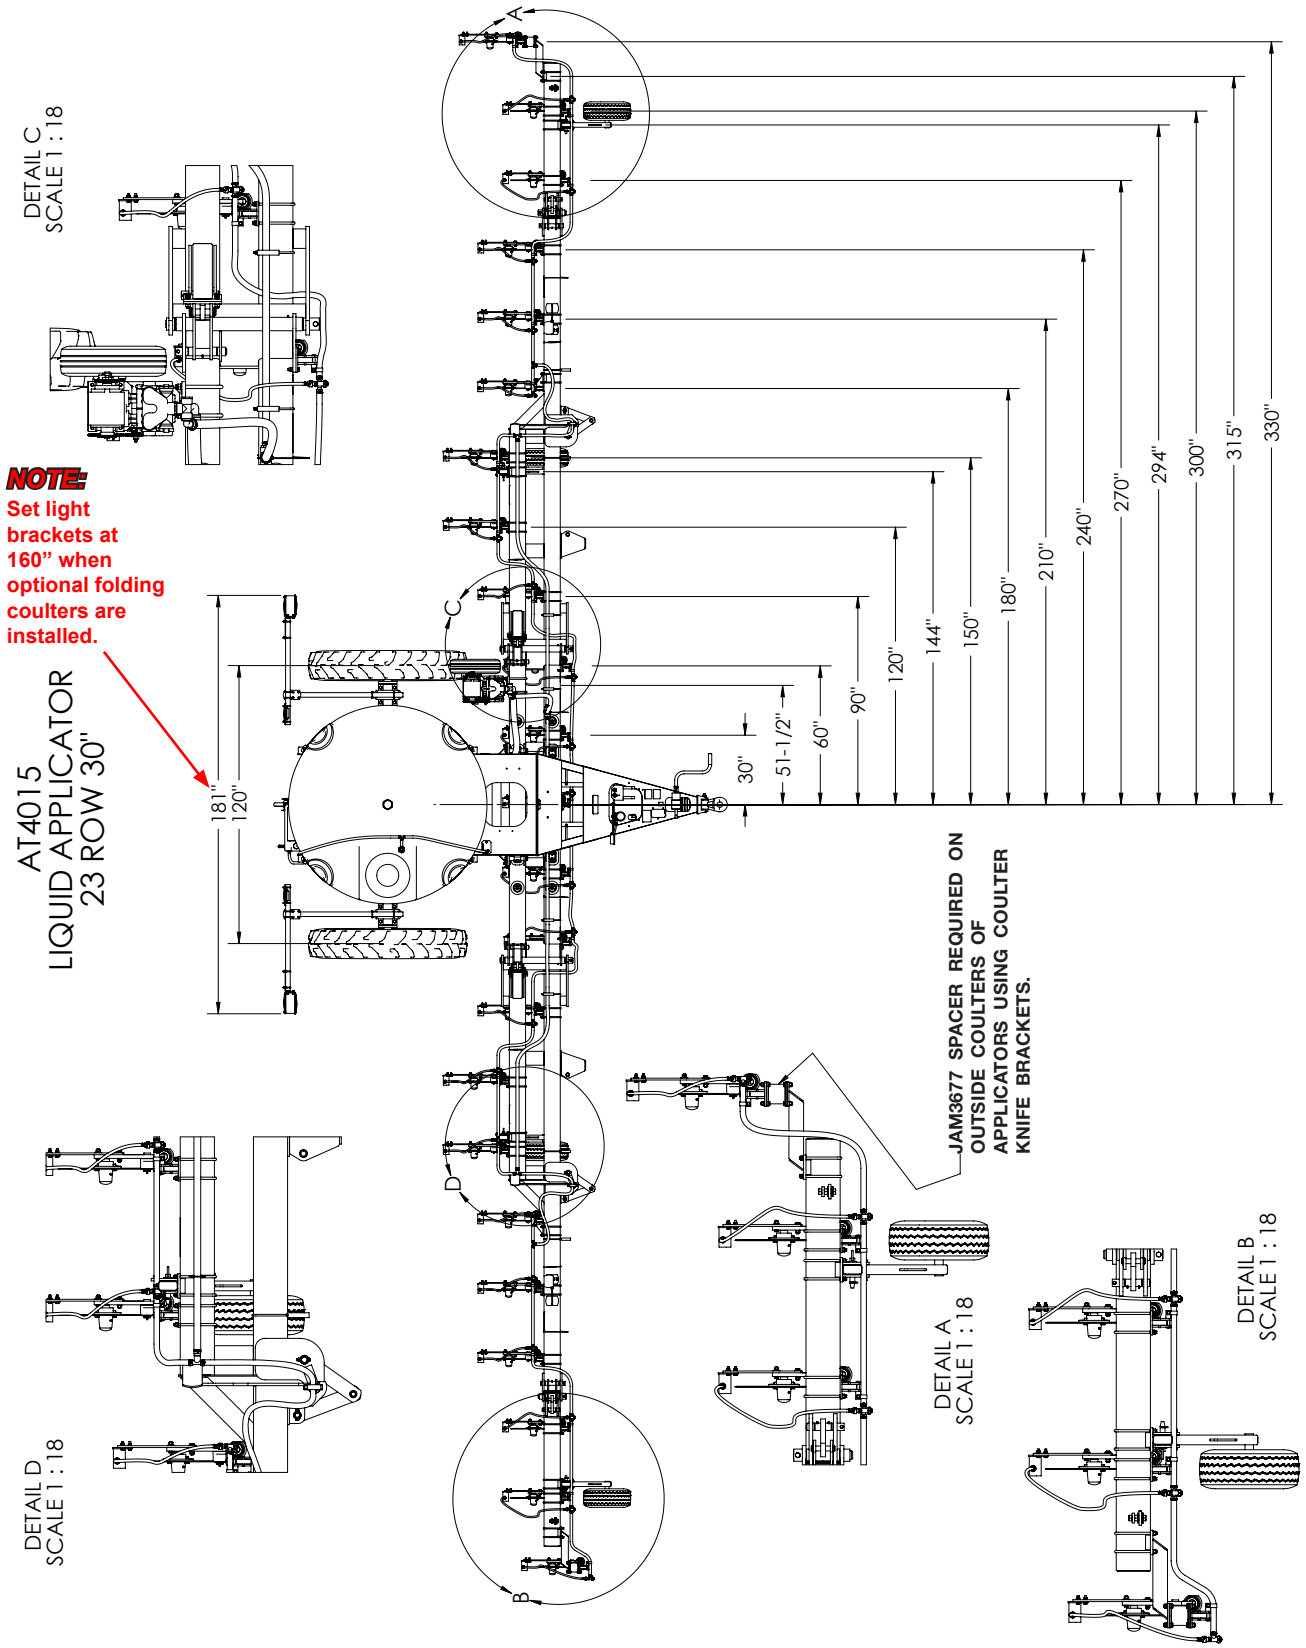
DETAIL C
SCALE 1 : 18

NOTE:
Set light brackets at 160” when optional folding coulters are installed.

AT4015
LIQUID APPLICATOR
23 ROW 30"

181"
120"

A
C
D
B

30"
51-1/2"
60"
90"
120"
144"
150"
180"
210"
240"
270"
294"
300"
315"
330"

JAM3677 SPACER REQUIRED ON OUTSIDE COULTERS OF APPLICATORS USING COULTER KNIFE BRACKETS.

DETAIL A
SCALE 1 : 18

DETAIL B
SCALE 1 : 18

DETAIL D
SCALE 1 : 18